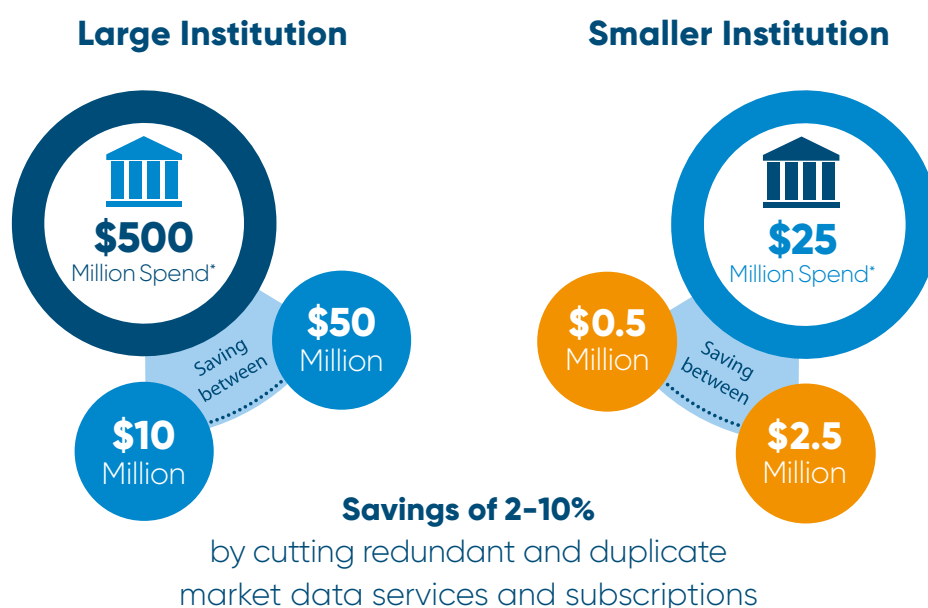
Large Institution

$500
Million Spend*

Saving between

$50
Million

$10
Million

Smaller Institution

$25
Million Spend*

$0.5
Million

Saving between

$2.5
Million

Savings of 2-10%
by cutting redundant and duplicate market data services and subscriptions